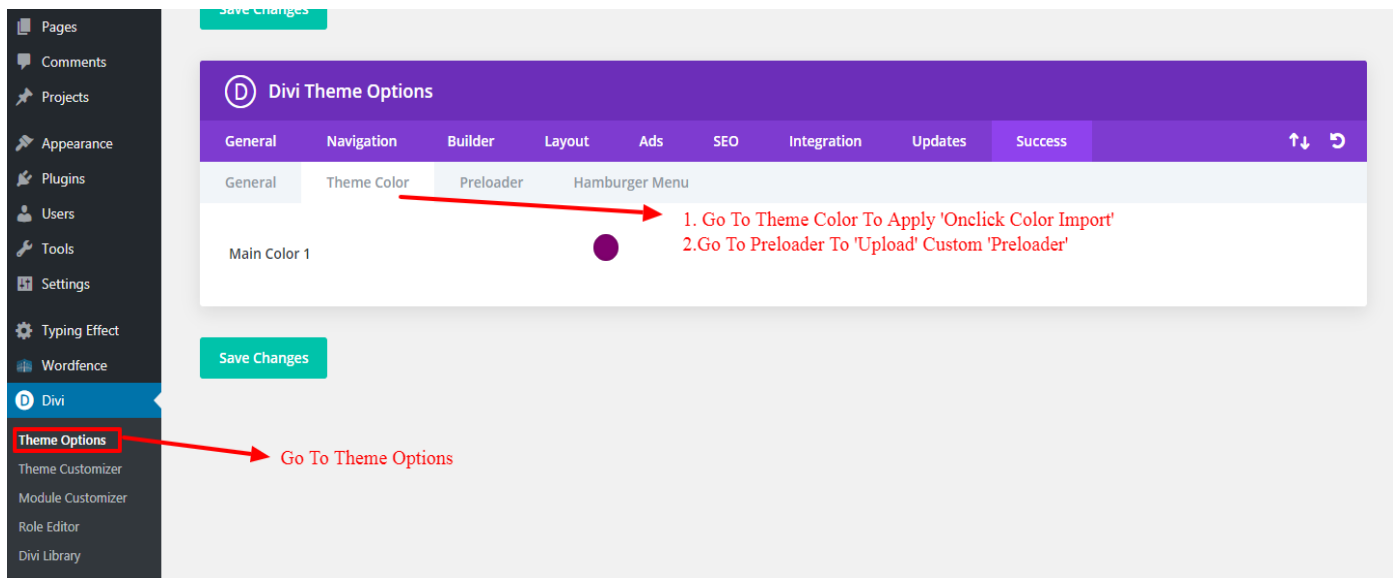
Pages
Comments
Projects
Appearance
Plugins
Users
Tools
Settings
Typing Effect
Wordfence
Divi
Theme Options
Theme Customizer
Module Customizer
Role Editor
Divi Library

Save Changes

Divi Theme Options

General Navigation Builder Layout Ads SEO Integration Updates Success

General Theme Color Preloader Hamburger Menu

1. Go To Theme Color To Apply 'Onclick Color Import'
2.Go To Preloader To 'Upload' Custom 'Preloader'

Main Color 1

Save Changes

Go To Theme Options